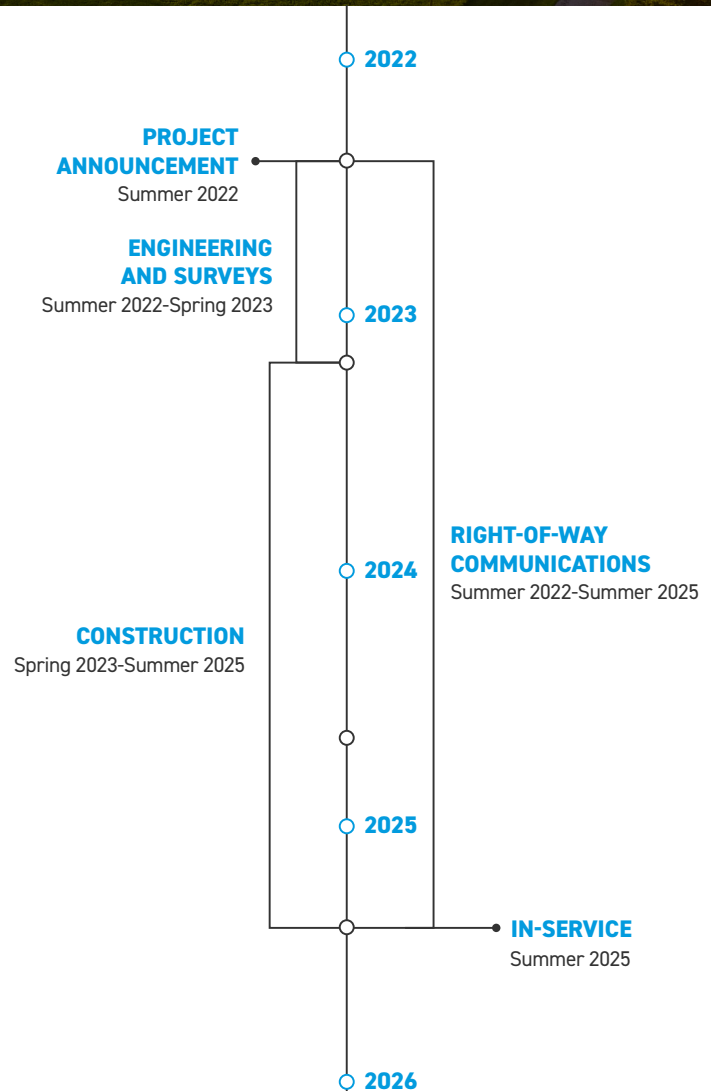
2022

PROJECT ANNOUNCEMENT
Summer 2022

ENGINEERING AND SURVEYS
Summer 2022-Spring 2023

2023

RIGHT-OF-WAY COMMUNICATIONS
Summer 2022-Summer 2025

2024

CONSTRUCTION
Spring 2023-Summer 2025

2025

IN-SERVICE
Summer 2025

2026